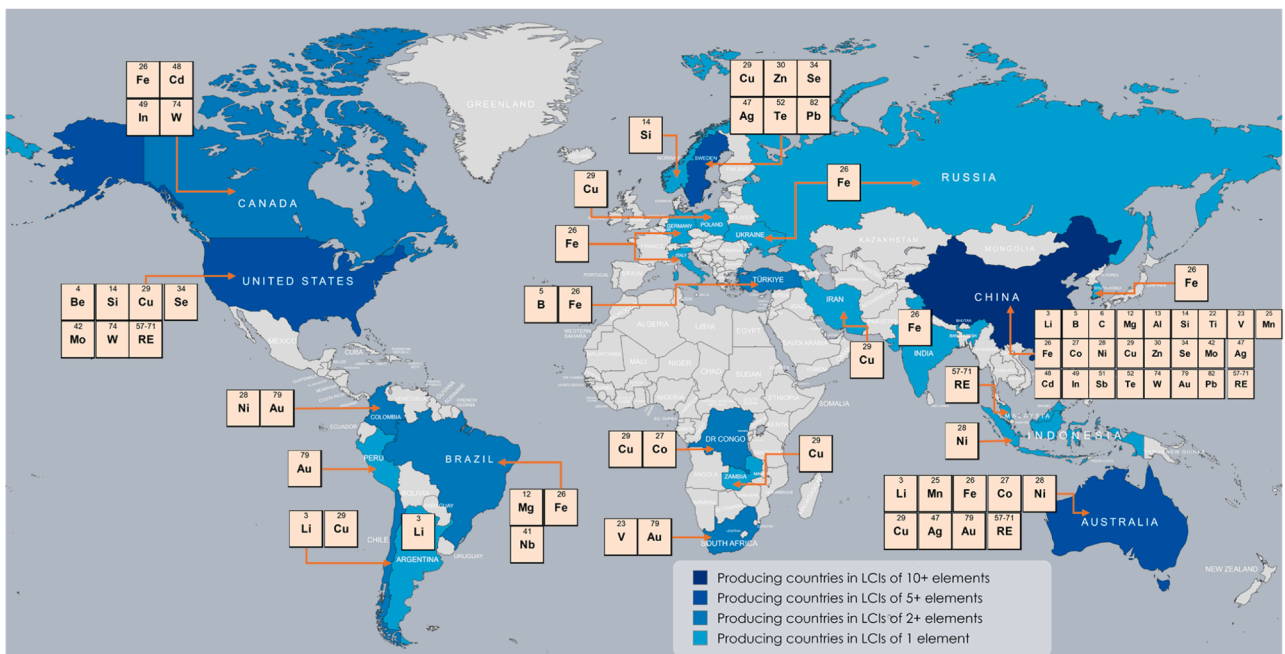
26 Fe 48 Cd
49 In 74 W

GREENLAND

29 Cu 30 Zn 34 Se
47 Ag 52 Te 82 Pb

14 Si

NORWAY
SWEDEN
FINLAND

CANADA

29 Cu

26 Fe

RUSSIA

GERMANY
POLAND
UKRAINE
FRANCE
ITALY
PORTUGAL
SPAIN

26 Fe

KAZAKHSTAN
MONGOLIA

UNITED STATES

4 Be 14 Si 29 Cu 34 Se
42 Mo 74 W 57-71 RE

5 B 26 Fe

TÜRKIYE

26 Fe

CHINA

IRAN

26 Fe

3 Li 5 B 6 C 12 Mg 13 Al 14 Si 22 Ti 23 V 25 Mn
26 Fe 27 Co 28 Ni 29 Cu 30 Zn 34 Se 42 Mo 47 Ag
48 Cd 49 In 51 Sb 52 Te 74 W 79 Au 82 Pb 57-71 RE

MOROCCO
ALGERIA
LIBYA
EGYPT
WESTERN SAHARA
MALI
NIGER
CHAD
SUDAN
SAUDI ARABIA
ETHIOPIA
SOMALIA
INDIA
MEXICO
CUBA

29 Cu

57-71 RE

28 Ni 79 Au

COLOMBIA
VENEZUELA
ECUADOR

28 Ni

INDONESIA

79 Au

PERU

BRAZIL

29 Cu 27 Co

DR CONGO

29 Cu

ZAMBIA

12 Mg 26 Fe
41 Nb

BOLIVIA
PARAGUAY

3 Li 29 Cu

3 Li

CHILE
ARGENTINA
URUGUAY

23 V 79 Au

SOUTH AFRICA

3 Li 25 Mn 26 Fe 27 Co 28 Ni
29 Cu 47 Ag 79 Au 57-71 RE

AUSTRALIA

NEW ZEALAND

Producing countries in LCIs of 10+ elements
Producing countries in LCIs of 5+ elements
Producing countries in LCIs of 2+ elements
Producing countries in LCIs of 1 element